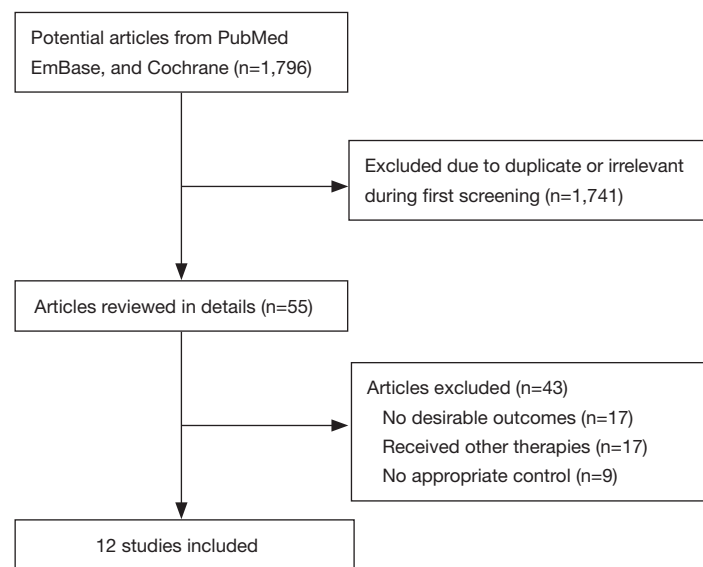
Potential articles from PubMed EmBase, and Cochrane (n=1,796)

Excluded due to duplicate or irrelevant during first screening (n=1,741)

Articles reviewed in details (n=55)

Articles excluded (n=43)
No desirable outcomes (n=17)
Received other therapies (n=17)
No appropriate control (n=9)

12 studies included